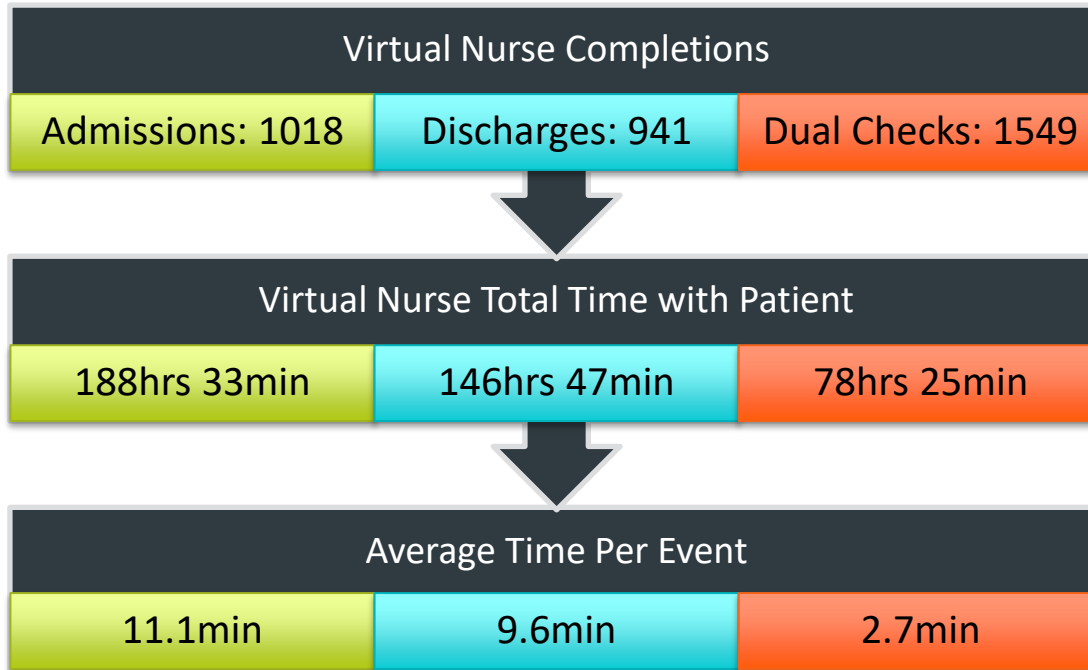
Virtual Nurse Completions

Admissions: 1018

Discharges: 941

Dual Checks: 1549

Virtual Nurse Total Time with Patient

188hrs 33min

146hrs 47min

78hrs 25min

Average Time Per Event

11.1min

9.6min

2.7min